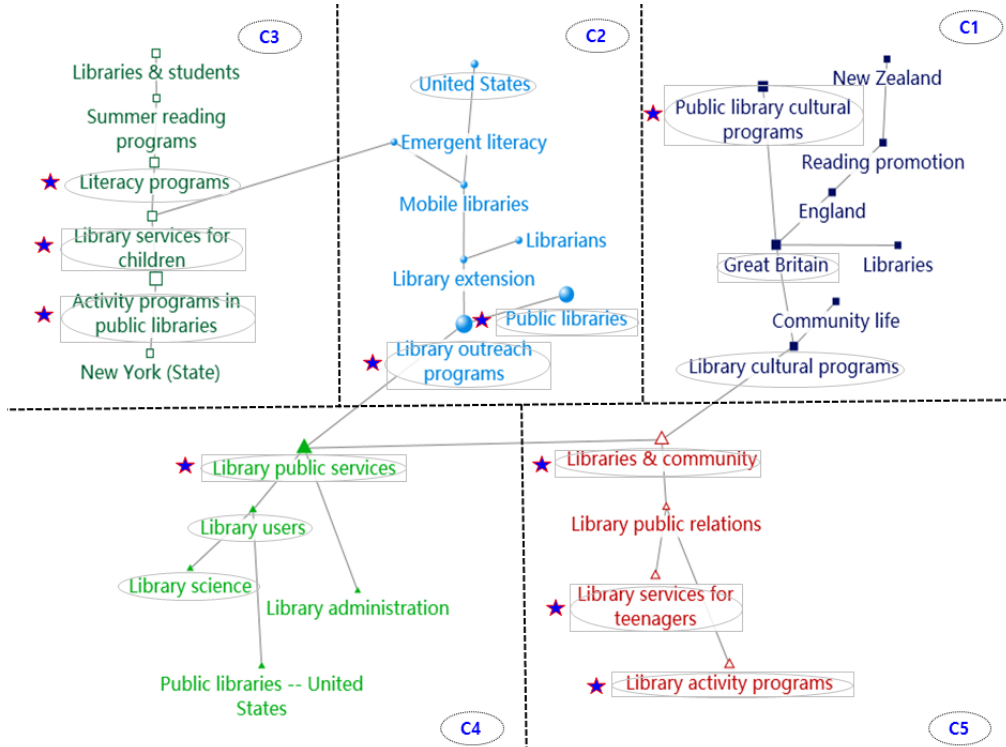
C3

Libraries & students

Summer reading programs

Literacy programs

Library services for children

Activity programs in public libraries

New York (State)

C2

United States

Emergent literacy

Mobile libraries

Librarians

Library extension

Public libraries

Library outreach programs

C1

New Zealand

Public library cultural programs

Reading promotion

England

Great Britain

Libraries

Community life

Library cultural programs

Library public services

Library users

Library science

Library administration

Public libraries -- United States

C4

Libraries & community

Library public relations

Library services for teenagers

Library activity programs

C5